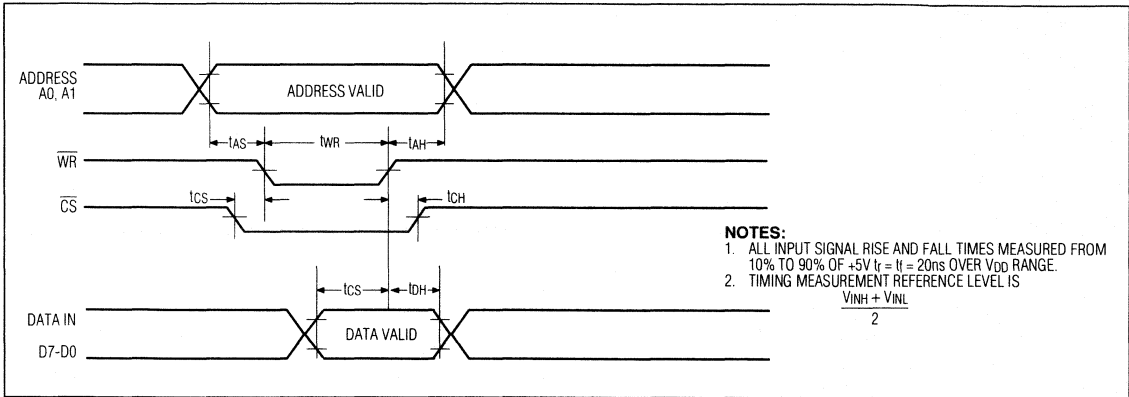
ADDRESS A0, A1

ADDRESS VALID

$t_{AS}$

$t_{WR}$

$t_{AH}$

$\overline{WR}$

$\overline{CS}$

$t_{CS}$

$t_{CH}$

$t_{CS}$

$t_{DH}$

DATA IN

D7-D0

DATA VALID

NOTES:
1. ALL INPUT SIGNAL RISE AND FALL TIMES MEASURED FROM 10% TO 90% OF +5V $t_r = t_f = 20ns$ OVER $V_{DD}$ RANGE.
2. TIMING MEASUREMENT REFERENCE LEVEL IS $\frac{V_{INH} + V_{INL}}{2}$